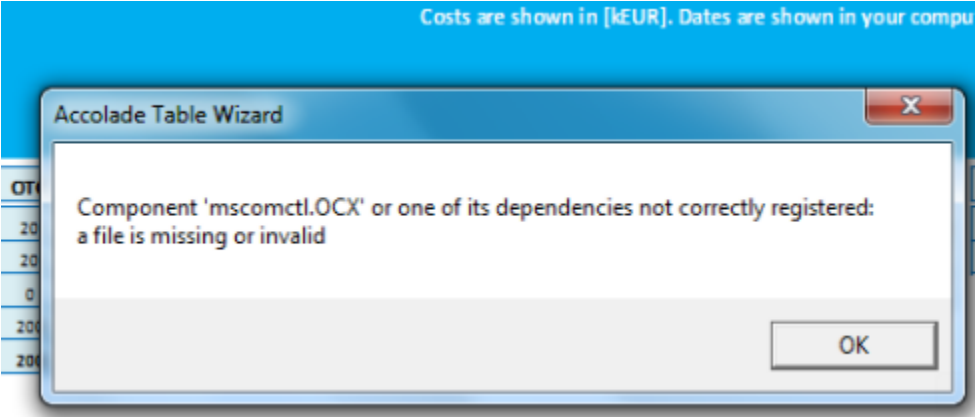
Costs are shown in [kEUR]. Dates are shown in your compu

Accolade Table Wizard

Component 'mscomctl.OCX' or one of its dependencies not correctly registered: a file is missing or invalid

OK

OT
20
20
0
200
200